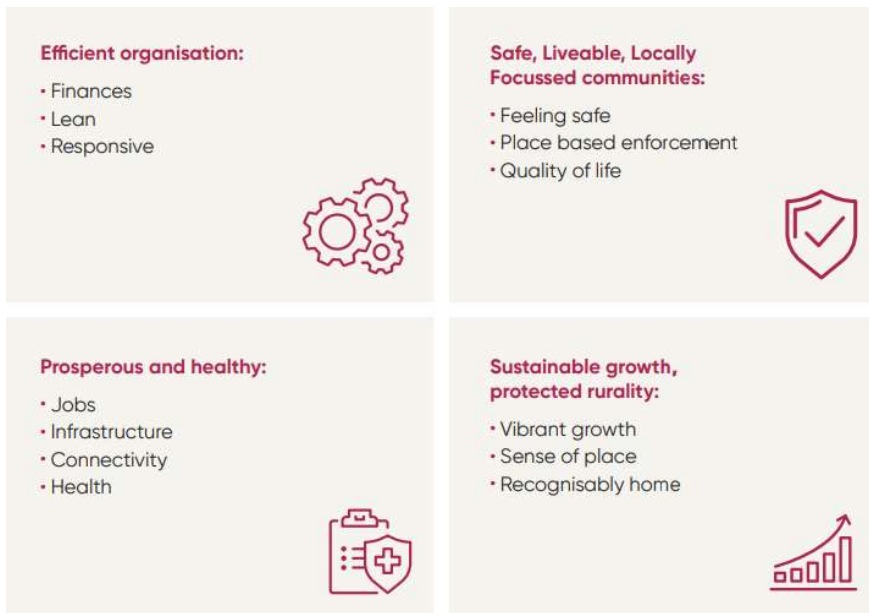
Efficient organisation:

• Finances
• Lean
• Responsive

Safe, Liveable, Locally Focussed communities:

• Feeling safe
• Place based enforcement
• Quality of life

Prosperous and healthy:

• Jobs
• Infrastructure
• Connectivity
• Health

Sustainable growth, protected rurality:

• Vibrant growth
• Sense of place
• Recognisably home